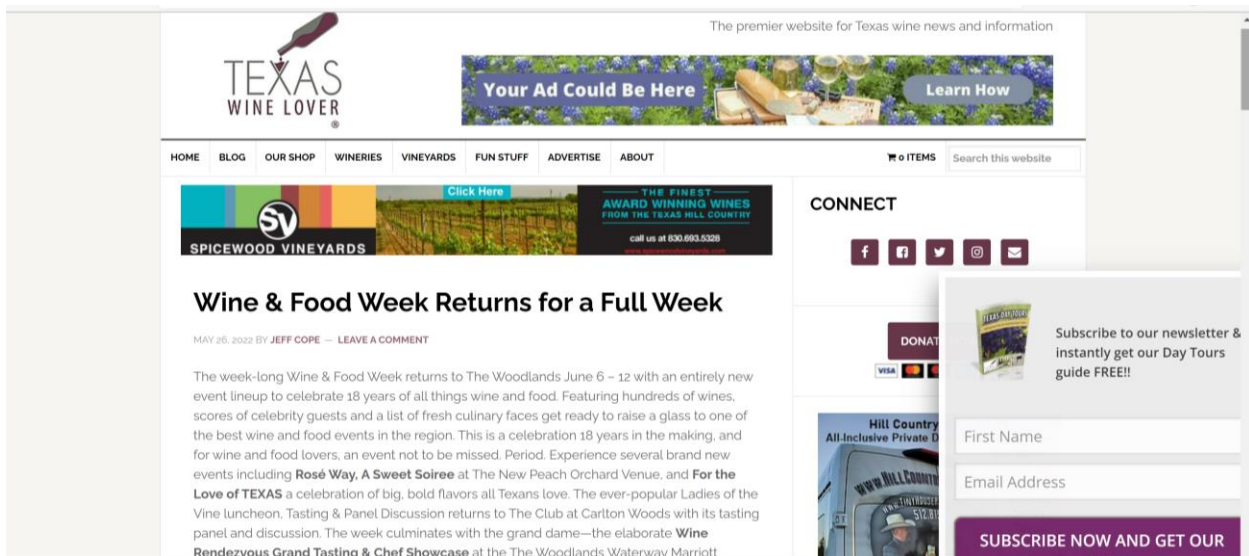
The premier website for Texas wine news and information

TEXAS WINE LOVER ®

Your Ad Could Be Here

Learn How

HOME BLOG OUR SHOP WINERIES VINEYARDS FUN STUFF ADVERTISE ABOUT

0 ITEMS

Search this website

SV SPICEWOOD VINEYARDS

Click Here

THE FINEST AWARD WINNING WINES FROM THE TEXAS HILL COUNTRY

call us at 830.693.5328

CONNECT

Wine & Food Week Returns for a Full Week

MAY 26, 2022 BY JEFF COPE — LEAVE A COMMENT

The week-long Wine & Food Week returns to The Woodlands June 6 – 12 with an entirely new event lineup to celebrate 18 years of all things wine and food. Featuring hundreds of wines, scores of celebrity guests and a list of fresh culinary faces get ready to raise a glass to one of the best wine and food events in the region. This is a celebration 18 years in the making, and for wine and food lovers, an event not to be missed. Period. Experience several brand new events including **Rosé Way, A Sweet Soiree** at The New Peach Orchard Venue, and **For the Love of TEXAS** a celebration of big, bold flavors all Texans love. The ever-popular Ladies of the Vine luncheon, Tasting & Panel Discussion returns to The Club at Carlton Woods with its tasting panel and discussion. The week culminates with the grand dame—the elaborate **Wine Rendezvous Grand Tasting & Chef Showcase** at the The Woodlands Waterway Marriott

DONAT

VISA

Hill Country
All-Inclusive Private D

TEXAS DAY TOURS

Subscribe to our newsletter & instantly get our Day Tours guide FREE!!

First Name

Email Address

SUBSCRIBE NOW AND GET OUR